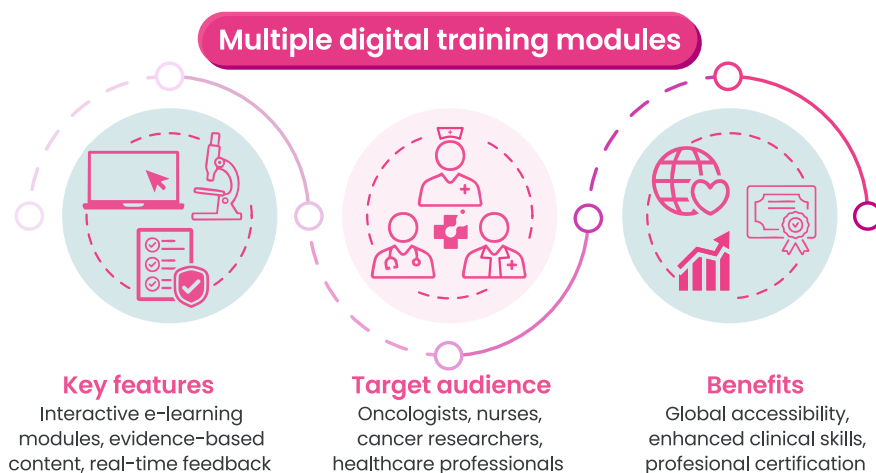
Multiple digital training modules

Key features
Interactive e-learning modules, evidence-based content, real-time feedback

Target audience
Oncologists, nurses, cancer researchers, healthcare professionals

Benefits
Global accessibility, enhanced clinical skills, profesional certification